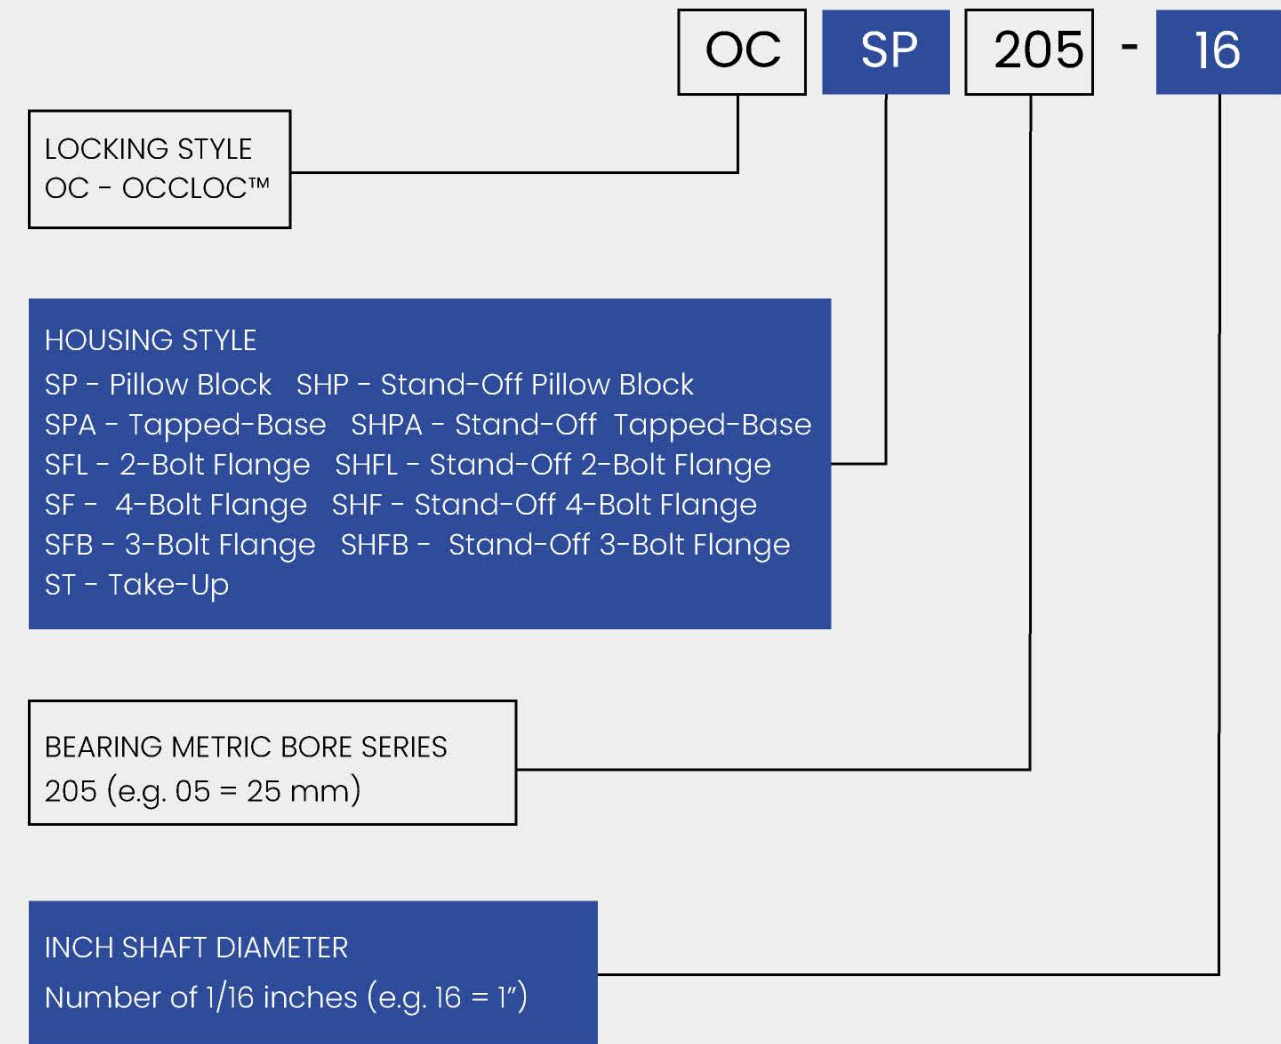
OC SP 205 - 16

LOCKING STYLE
OC - OCCLOC™

HOUSING STYLE
SP - Pillow Block SHP - Stand-Off Pillow Block
SPA - Tapped-Base SHPA - Stand-Off Tapped-Base
SFL - 2-Bolt Flange SHFL - Stand-Off 2-Bolt Flange
SF - 4-Bolt Flange SHF - Stand-Off 4-Bolt Flange
SFB - 3-Bolt Flange SHFB - Stand-Off 3-Bolt Flange
ST - Take-Up

BEARING METRIC BORE SERIES
205 (e.g. 05 = 25 mm)

INCH SHAFT DIAMETER
Number of 1/16 inches (e.g. 16 = 1")